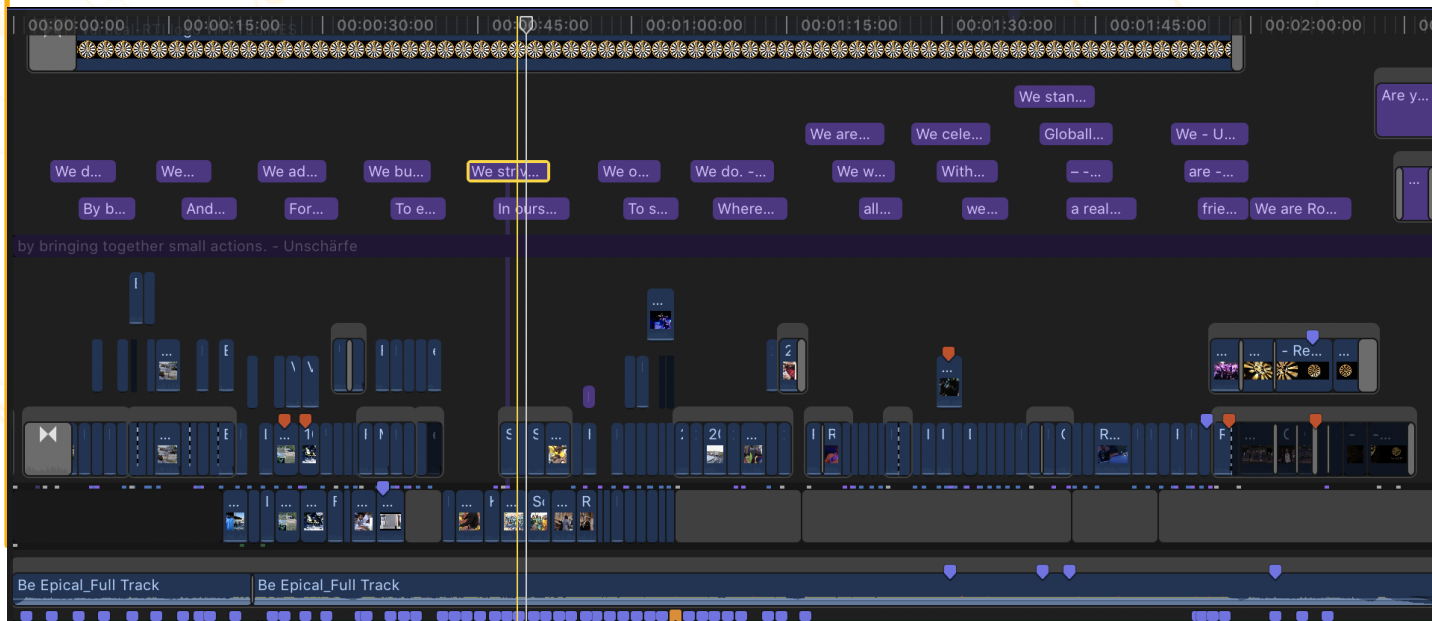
00:00:00:00 | 00:00:15:00 | 00:00:30:00 | 00:00:45:00 | 00:01:00:00 | 00:01:15:00 | 00:01:30:00 | 00:01:45:00 | 00:02:00:00

We stan...
Are y...
We are...
We cele...
Globall...
We - U...
We d...
We...
We ad...
We bu...
We striv...
We o...
We do. -...
We w...
With...
– -...
are -...
By b...
And...
For...
To e...
In ours...
To s...
Where...
all...
we...
a real...
frie...
We are Ro...

by bringing together small actions. - Unschärfe

...
E
...
2
...
...
- Re...
...
...
E
...
1(
I
S
S
I
20
...
R
R...
F
...
I
Se
R

Be Epical_Full Track
Be Epical_Full Track